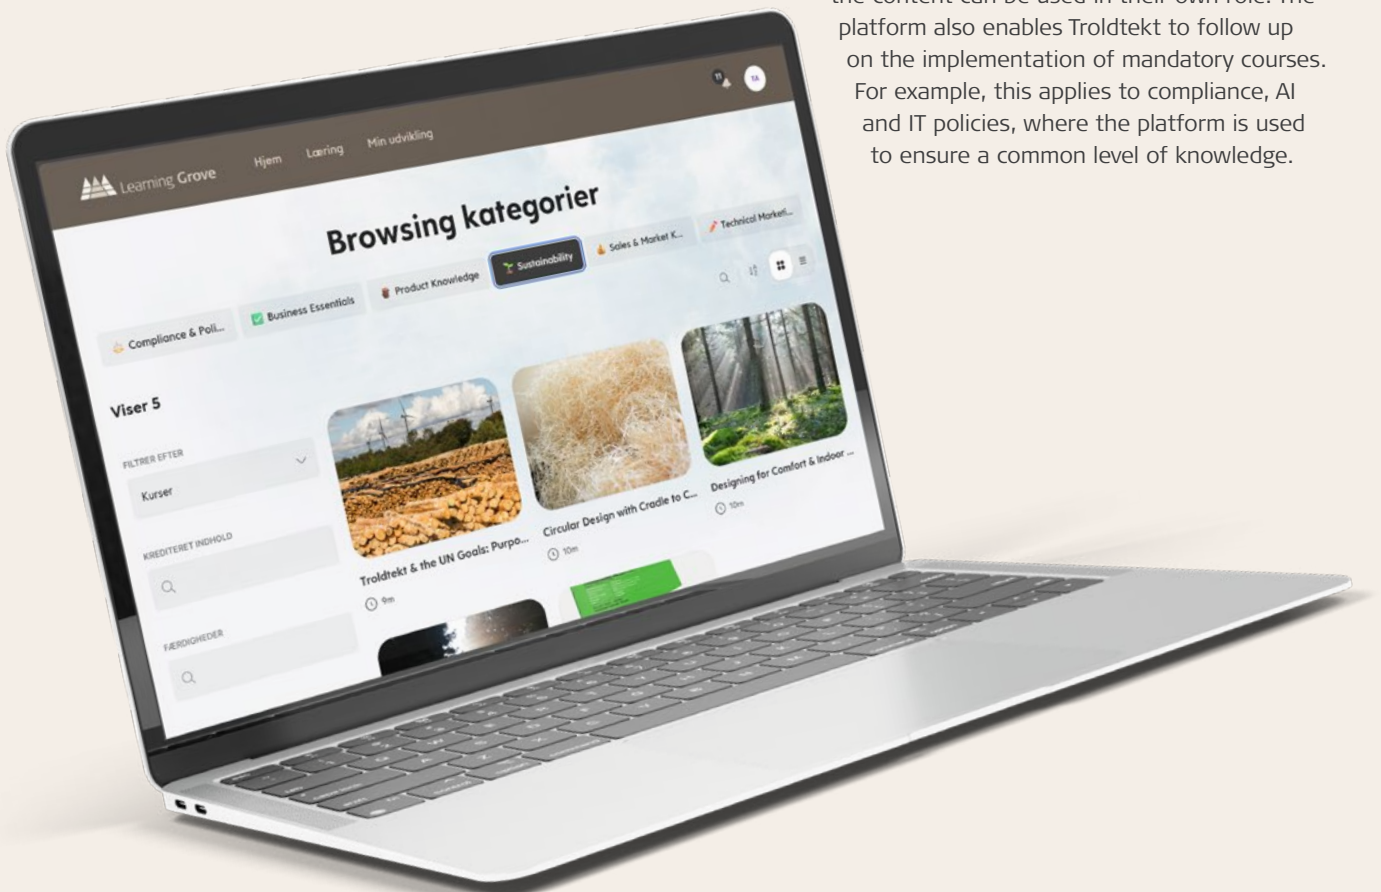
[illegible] platform also enables Troldtekt to follow up on the implementation of mandatory courses. For example, this applies to compliance, AI and IT policies, where the platform is used to ensure a common level of knowledge.

11 TA

Learning Grove Hjem Læring Min udvikling

Browsing kategorier

Compliance & Poli... Business Essentials Product Knowledge Sustainability Sales & Market K... Technical Marketi...

Viser 5

FILTRER EFTER
Kurser

KREDITERET INDHOLD

FÆRDIGHEDER

Troldtekt & the UN Goals: Purpo...
9m

Circular Design with Cradle to C...
10m

Designing for Comfort & Indoor ...
10m